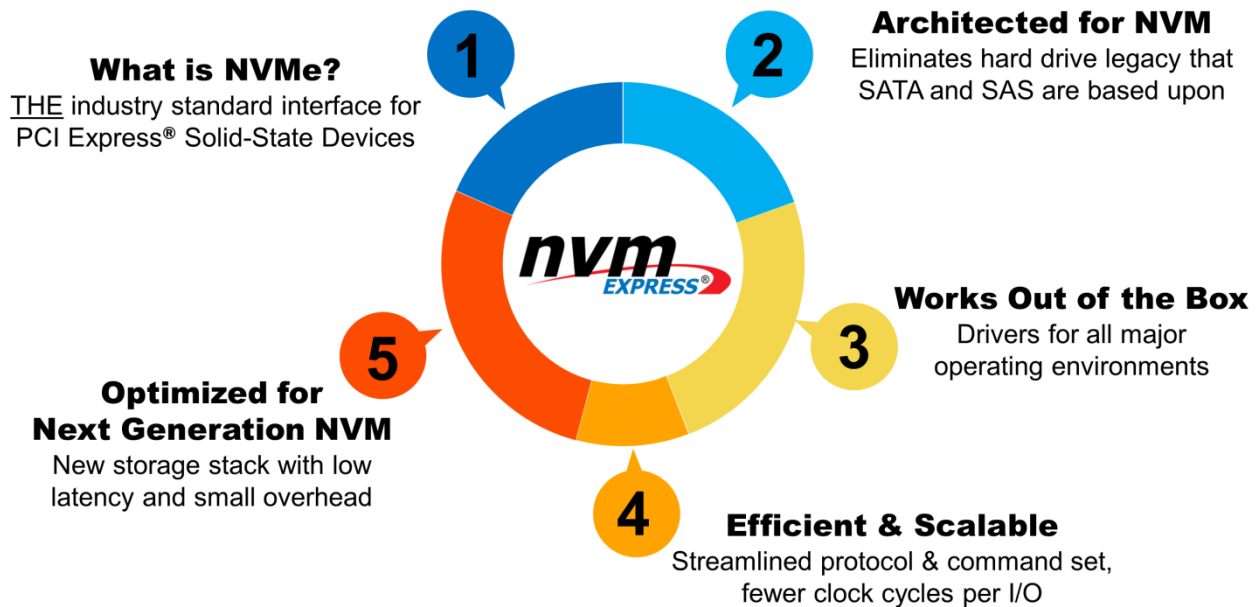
1

What is NVMe?
THE industry standard interface for PCI Express® Solid-State Devices

2

Architected for NVM
Eliminates hard drive legacy that SATA and SAS are based upon

nvm EXPRESS®

3

Works Out of the Box
Drivers for all major operating environments

5

Optimized for Next Generation NVM
New storage stack with low latency and small overhead

4

Efficient & Scalable
Streamlined protocol & command set, fewer clock cycles per I/O